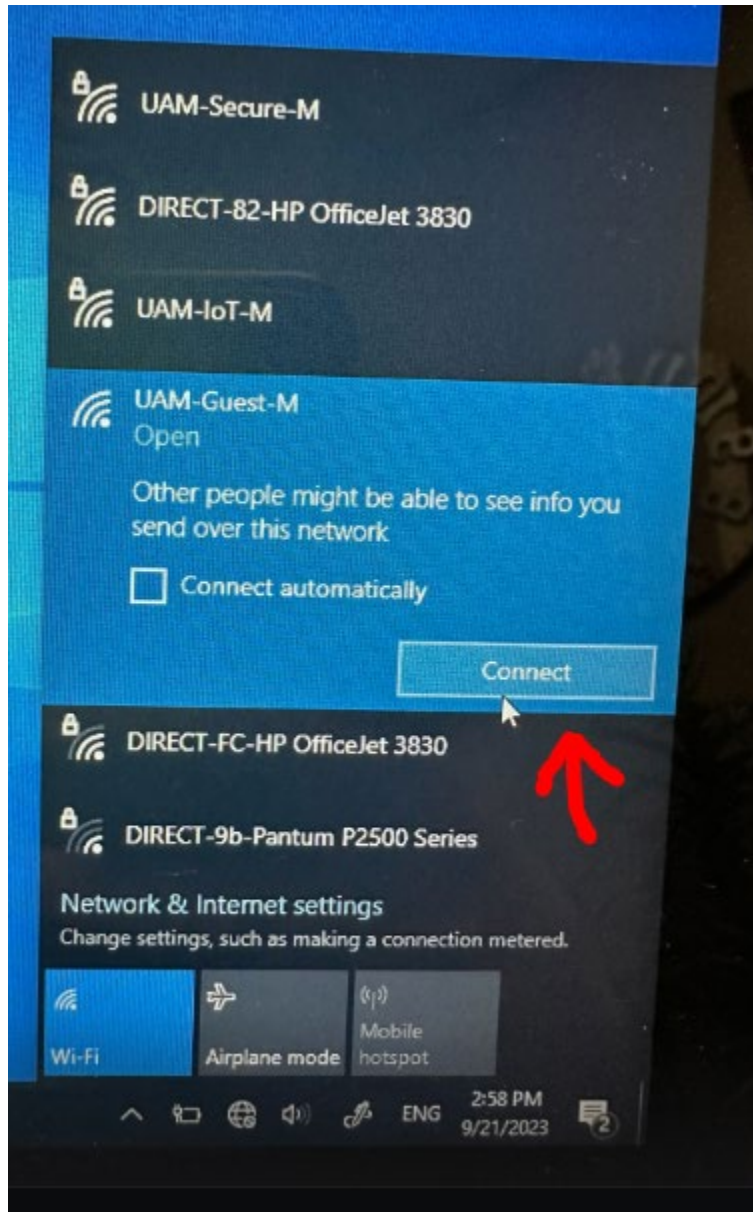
UAM-Secure-M

DIRECT-82-HP OfficeJet 3830

UAM-IoT-M

UAM-Guest-M
Open

Other people might be able to see info you send over this network

Connect automatically

Connect

DIRECT-FC-HP OfficeJet 3830

DIRECT-9b-Pantum P2500 Series

Network & Internet settings
Change settings, such as making a connection metered.

Wi-Fi

Airplane mode

Mobile hotspot

ENG 2:58 PM 9/21/2023

2